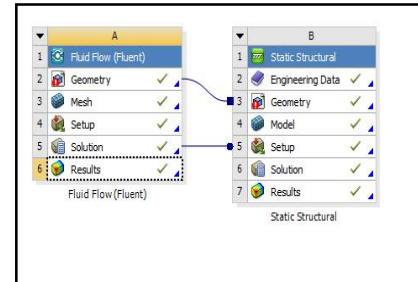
| | A |
|---|---|
| 1 | Fluid Flow (Fluent) |
| 2 | Geometry |
| 3 | Mesh |
| 4 | Setup |
| 5 | Solution |
| 6 | Results |

Fluid Flow (Fluent)

| | B |
|---|---|
| 1 | Static Structural |
| 2 | Engineering Data |
| 3 | Geometry |
| 4 | Model |
| 5 | Setup |
| 6 | Solution |
| 7 | Results |

Static Structural